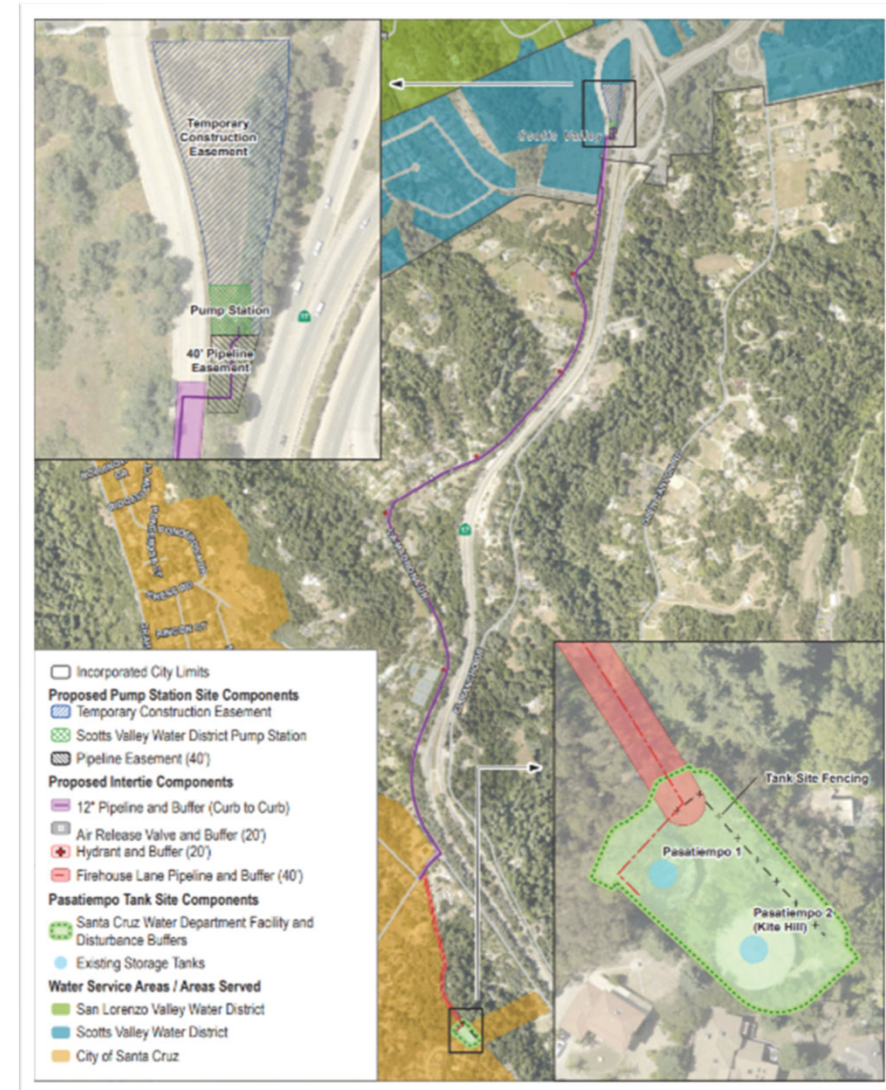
Temporary Construction Easement

Pump Station

40' Pipeline Easement

17

Scotts Valley

17

Incorporated City Limits
Proposed Pump Station Site Components
Temporary Construction Easement
Scotts Valley Water District Pump Station
Pipeline Easement (40')
Proposed Intertie Components
12" Pipeline and Buffer (Curb to Curb)
Air Release Valve and Buffer (20')
Hydrant and Buffer (20')
Firehouse Lane Pipeline and Buffer (40')
Pasatiempo Tank Site Components
Santa Cruz Water Department Facility and Disturbance Buffers
Existing Storage Tanks
Water Service Areas / Areas Served
San Lorenzo Valley Water District
Scotts Valley Water District
City of Santa Cruz

Tank Site Fencing

Pasatiempo 1

Pasatiempo 2 (Kite Hill)